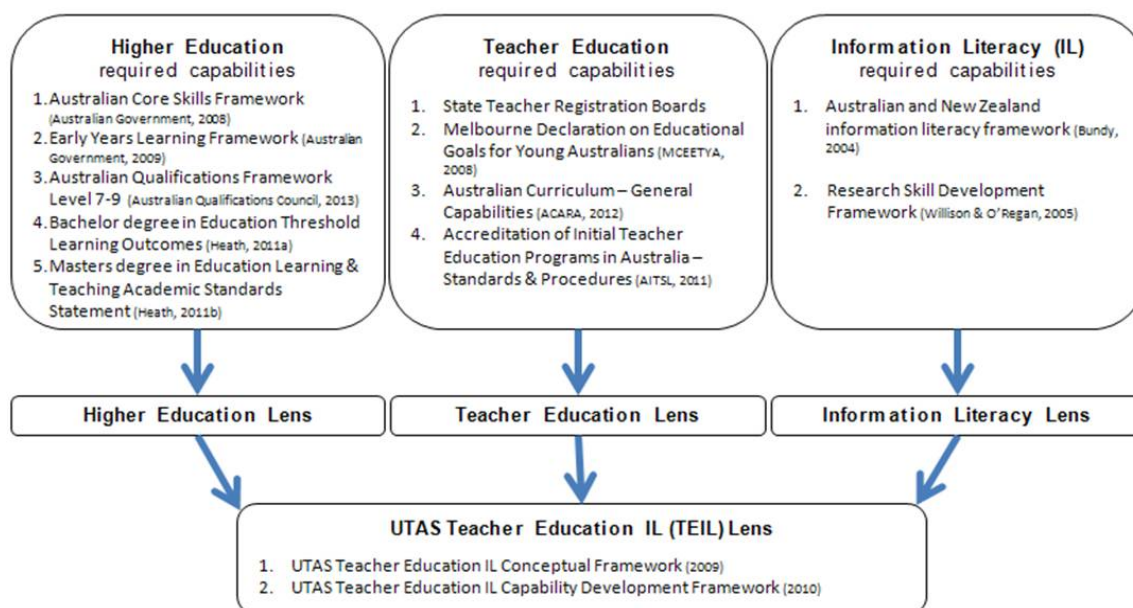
**Higher Education**
required capabilities

1. Australian Core Skills Framework (Australian Government, 2008)
2. Early Years Learning Framework (Australian Government, 2009)
3. Australian Qualifications Framework Level 7-9 (Australian Qualifications Council, 2013)
4. Bachelor degree in Education Threshold Learning Outcomes (Heath, 2011a)
5. Masters degree in Education Learning & Teaching Academic Standards Statement (Heath, 2011b)

**Teacher Education**
required capabilities

1. State Teacher Registration Boards
2. Melbourne Declaration on Educational Goals for Young Australians (MCEETYA, 2008)
3. Australian Curriculum – General Capabilities (ACARA, 2012)
4. Accreditation of Initial Teacher Education Programs in Australia – Standards & Procedures (AITSL, 2011)

**Information Literacy (IL)**
required capabilities

1. Australian and New Zealand information literacy framework (Bundy, 2004)
2. Research Skill Development Framework (Willison & O'Regan, 2005)

**Higher Education Lens**

**Teacher Education Lens**

**Information Literacy Lens**

**UTAS Teacher Education IL (TEIL) Lens**

1. UTAS Teacher Education IL Conceptual Framework (2009)
2. UTAS Teacher Education IL Capability Development Framework (2010)